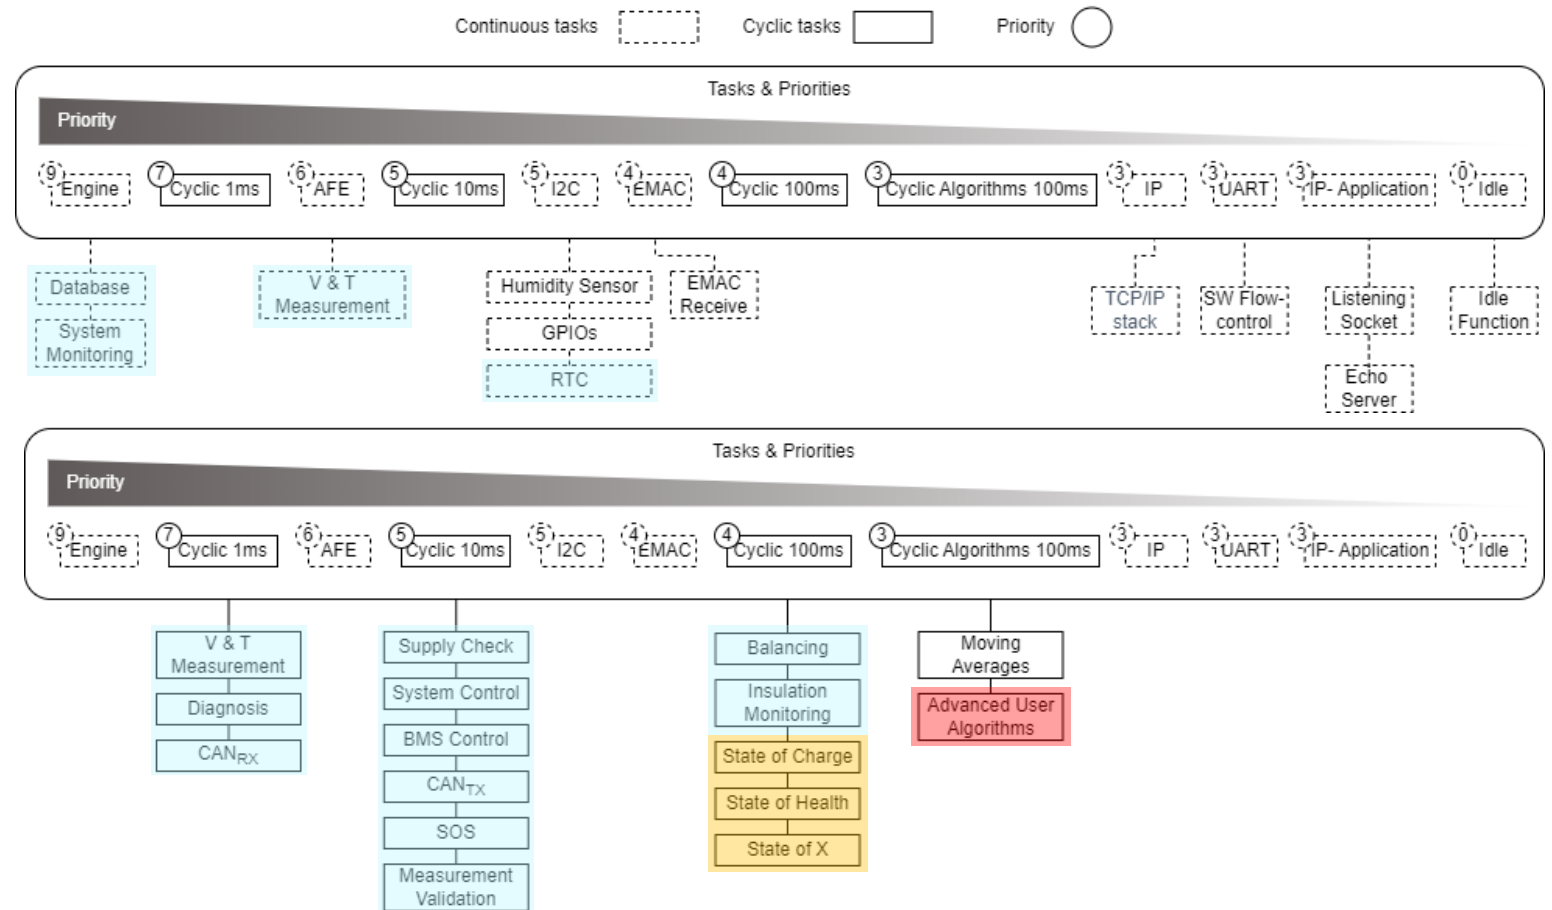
Continuous tasks Cyclic tasks Priority

Tasks & Priorities

Priority

9 Engine 7 Cyclic 1ms 6 AFE 5 Cyclic 10ms 5 I2C 4 EMAC 4 Cyclic 100ms 3 Cyclic Algorithms 100ms 3 IP 3 UART 3 IP- Application 0 Idle

Database

System Monitoring

V & T Measurement

Humidity Sensor

GPIOs

RTC

EMAC Receive

TCP/IP stack

SW Flow-control

Listening Socket

Echo Server

Idle Function

Tasks & Priorities

Priority

9 Engine 7 Cyclic 1ms 6 AFE 5 Cyclic 10ms 5 I2C 4 EMAC 4 Cyclic 100ms 3 Cyclic Algorithms 100ms 3 IP 3 UART 3 IP- Application 0 Idle

V & T Measurement

Diagnosis

$CAN_{RX}$

Supply Check

System Control

BMS Control

$CAN_{TX}$

SOS

Measurement Validation

Balancing

Insulation Monitoring

State of Charge

State of Health

State of X

Moving Averages

Advanced User Algorithms